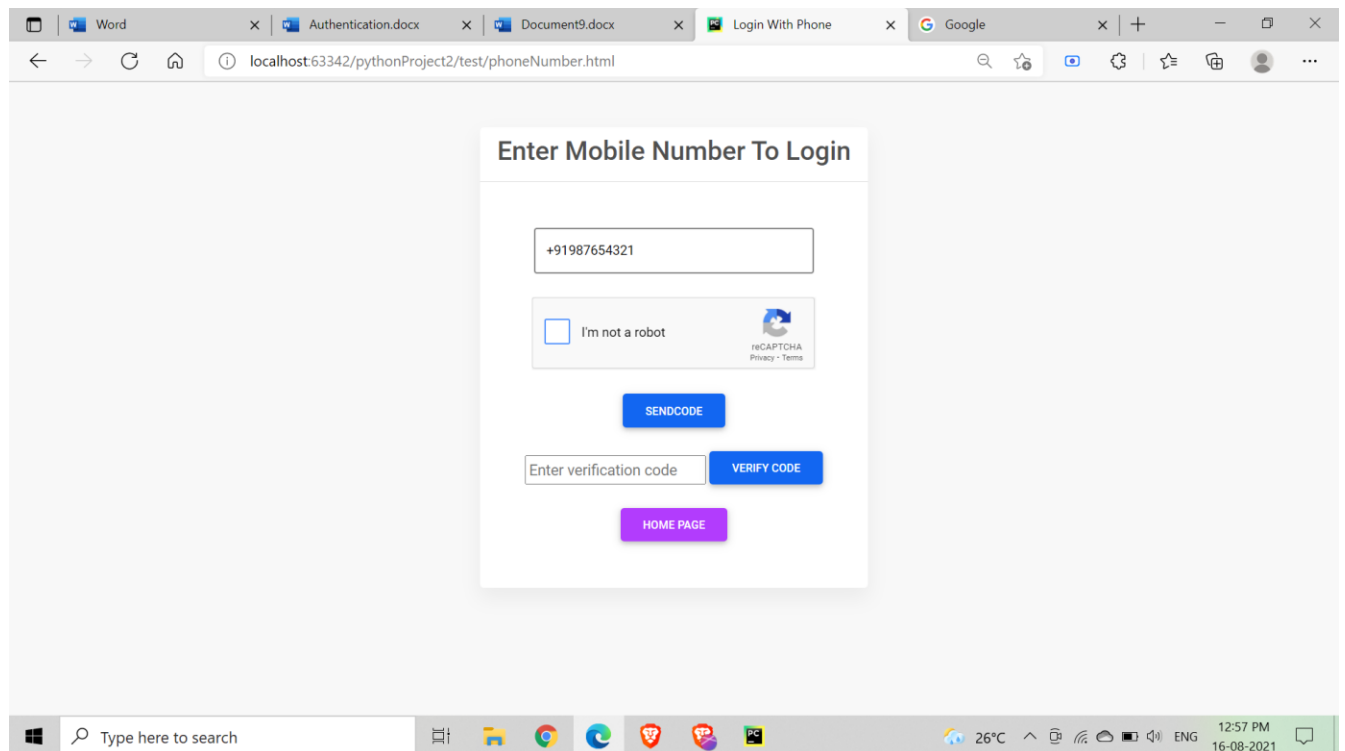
Word
Authentication.docx
Document9.docx
Login With Phone
Google

localhost:63342/pythonProject2/test/phoneNumber.html

Enter Mobile Number To Login

+91987654321

I'm not a robot
reCAPTCHA
Privacy - Terms

SENDCODE

Enter verification code
VERIFY CODE

HOME PAGE

Type here to search
26°C
ENG
12:57 PM
16-08-2021